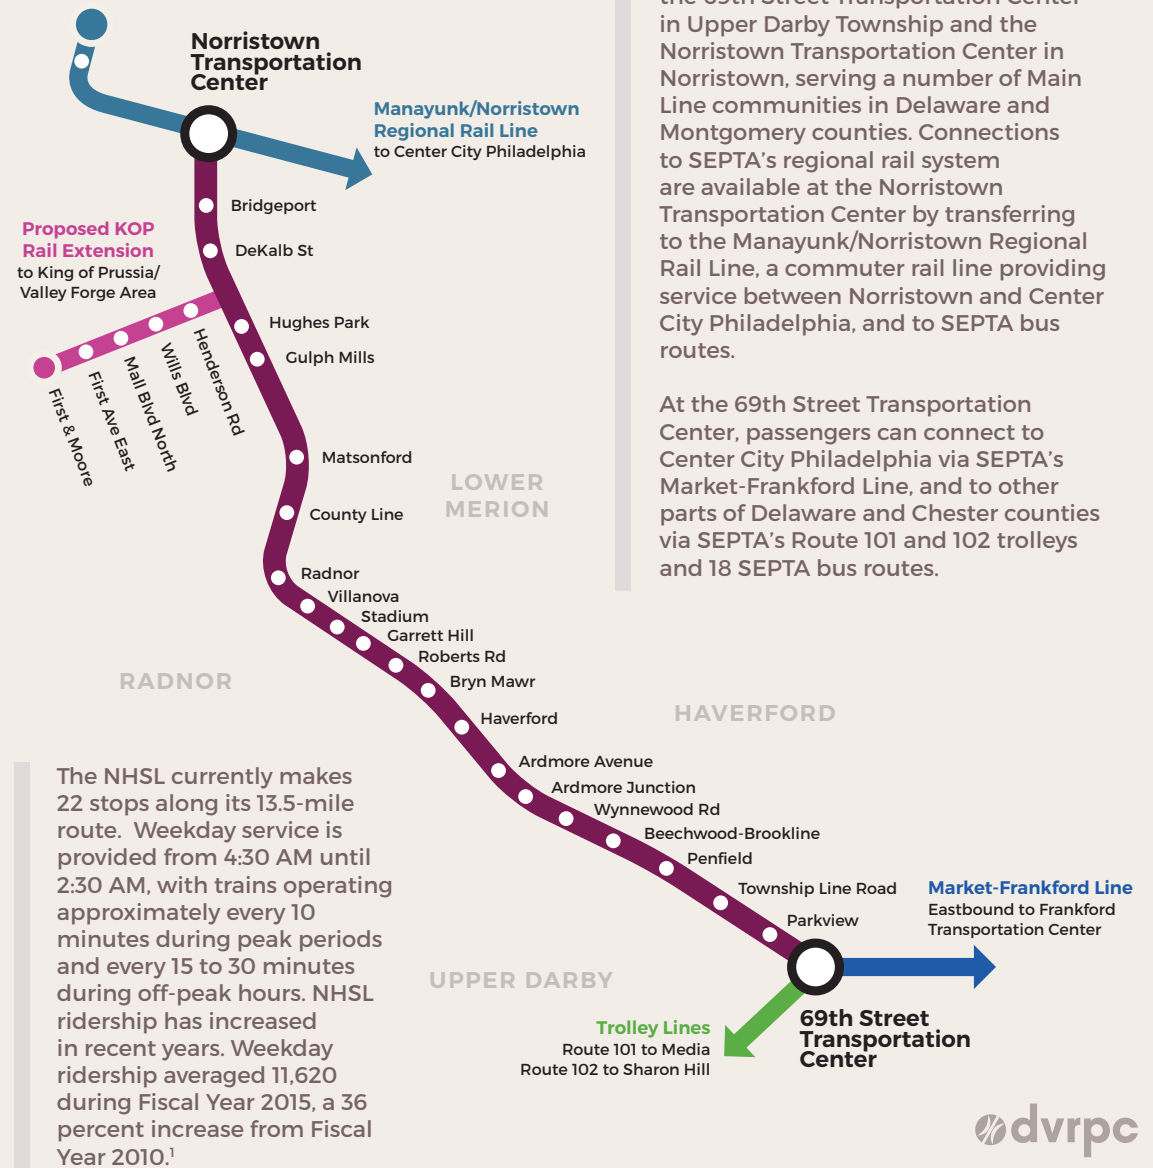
Norristown Transportation Center

Manayunk/Norristown Regional Rail Line
to Center City Philadelphia

Bridgeport
DeKalb St

Proposed KOP Rail Extension
to King of Prussia/ Valley Forge Area

Hughes Park
Gulph Mills
Henderson Rd
Wills Blvd
Mall Blvd North
First Ave East
First & Moore
Matsonford
County Line
LOWER MERION
Radnor
Villanova
Stadium
Garrett Hill
Roberts Rd
Bryn Mawr
RADNOR
Haverford
HAVERFORD
Ardmore Avenue
Ardmore Junction
Wynnewood Rd
Beechwood-Brookline
Penfield
Township Line Road
Parkview

Market-Frankford Line
Eastbound to Frankford Transportation Center

UPPER DARBY

Trolley Lines
Route 101 to Media
Route 102 to Sharon Hill

69th Street Transportation Center

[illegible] in Upper Darby Township and the Norristown Transportation Center in Norristown, serving a number of Main Line communities in Delaware and Montgomery counties. Connections to SEPTA's regional rail system are available at the Norristown Transportation Center by transferring to the Manayunk/Norristown Regional Rail Line, a commuter rail line providing service between Norristown and Center City Philadelphia, and to SEPTA bus routes.

At the 69th Street Transportation Center, passengers can connect to Center City Philadelphia via SEPTA's Market-Frankford Line, and to other parts of Delaware and Chester counties via SEPTA's Route 101 and 102 trolleys and 18 SEPTA bus routes.

The NHSL currently makes 22 stops along its 13.5-mile route. Weekday service is provided from 4:30 AM until 2:30 AM, with trains operating approximately every 10 minutes during peak periods and every 15 to 30 minutes during off-peak hours. NHSL ridership has increased in recent years. Weekday ridership averaged 11,620 during Fiscal Year 2015, a 36 percent increase from Fiscal Year 2010.$^1$

dvrpc